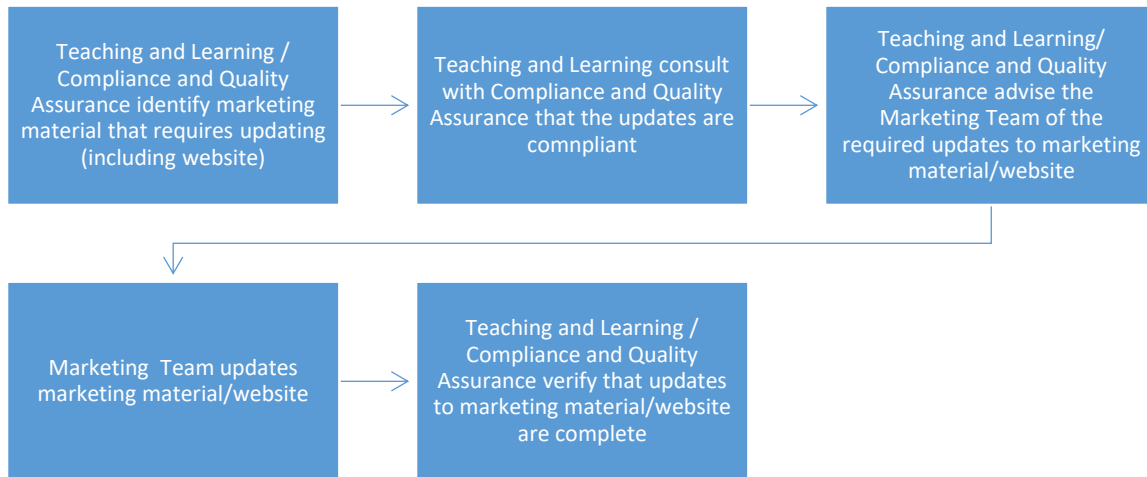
Teaching and Learning / Compliance and Quality Assurance identify marketing material that requires updating (including website)

Teaching and Learning consult with Compliance and Quality Assurance that the updates are comnpliant

Teaching and Learning/ Compliance and Quality Assurance advise the Marketing Team of the required updates to marketing material/website

Marketing Team updates marketing material/website

Teaching and Learning / Compliance and Quality Assurance verify that updates to marketing material/website are complete